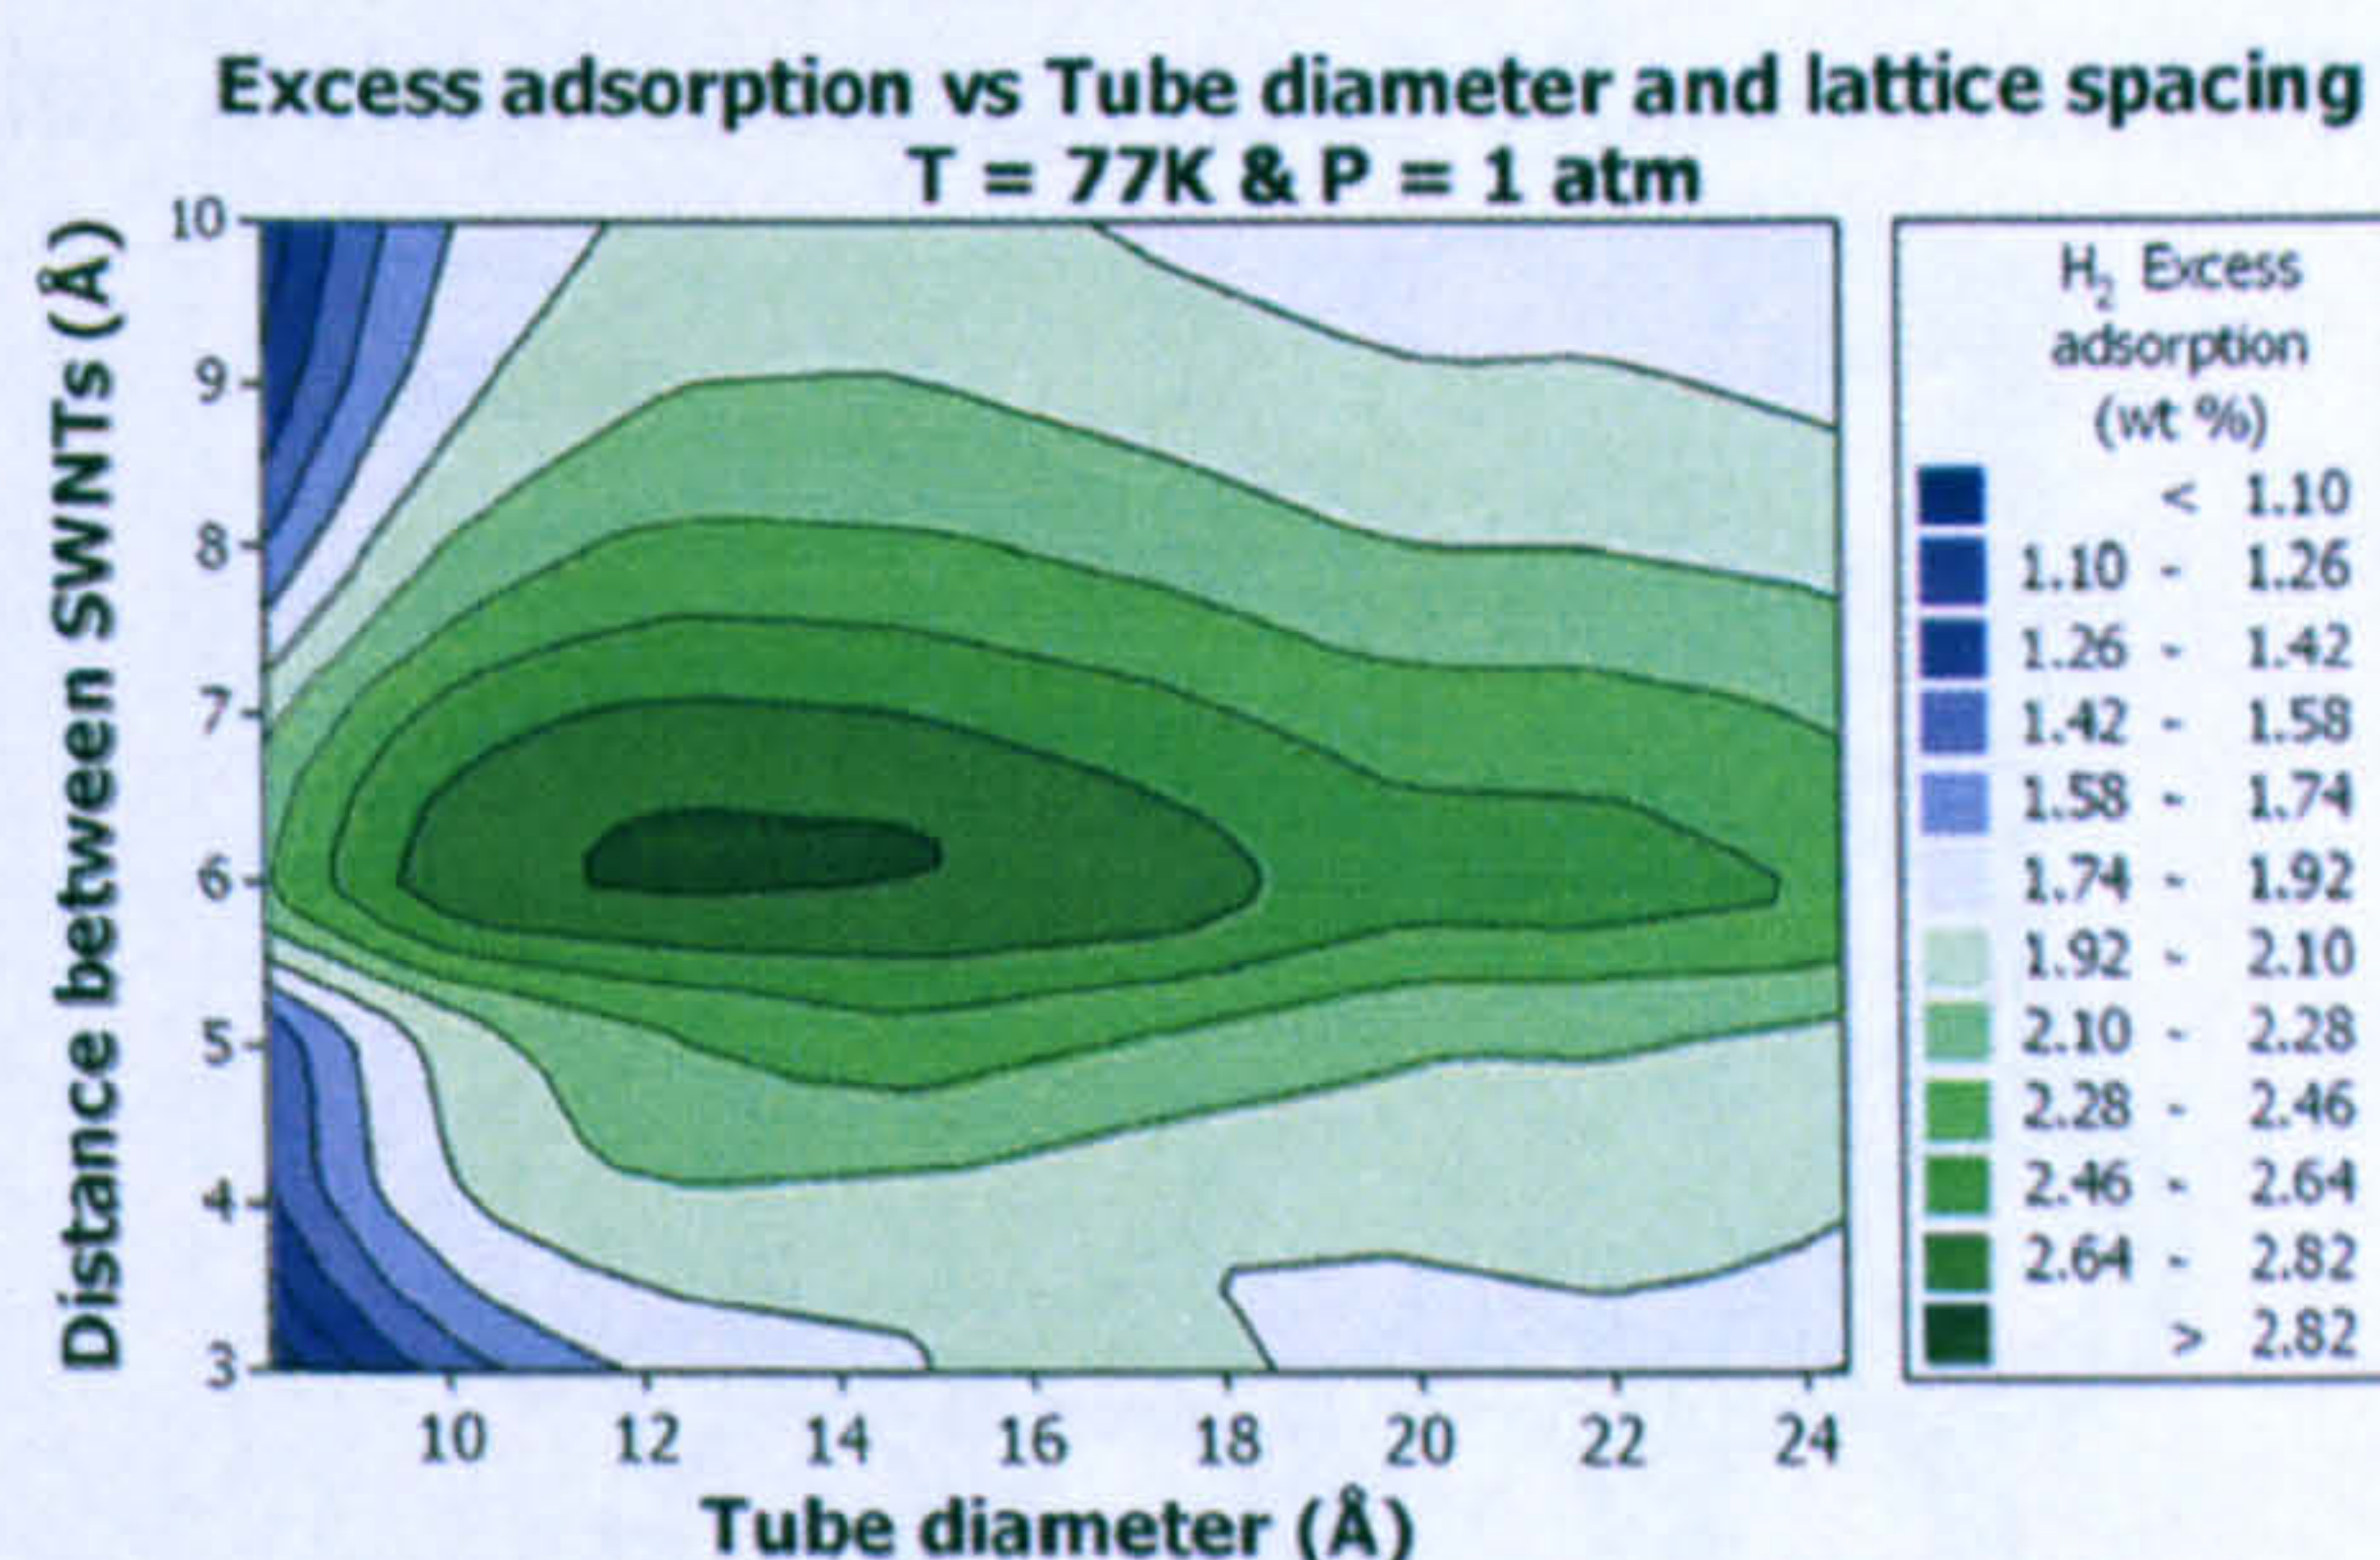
Excess adsorption vs Tube diameter and lattice spacing
T = 77K & P = 1 atm

Distance between SWNTs (Å)

10
9
8
7
6
5
4
3

10 12 14 16 18 20 22 24

Tube diameter (Å)

$H_2$ Excess adsorption (wt %)

< 1.10
1.10 - 1.26
1.26 - 1.42
1.42 - 1.58
1.58 - 1.74
1.74 - 1.92
1.92 - 2.10
2.10 - 2.28
2.28 - 2.46
2.46 - 2.64
2.64 - 2.82
> 2.82